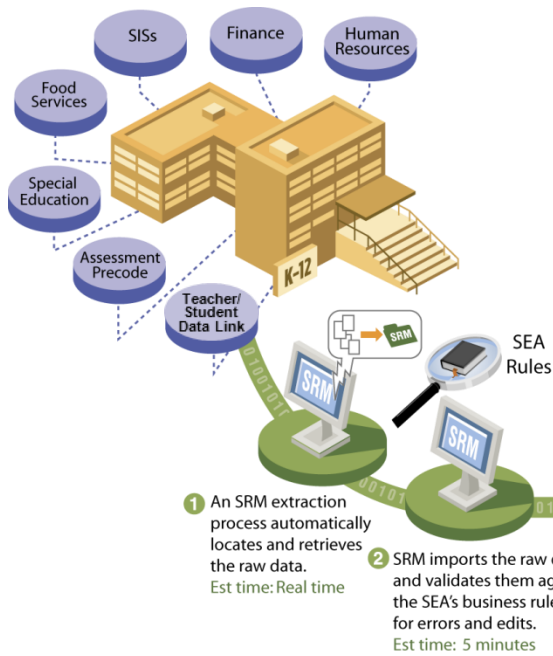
SISs

Finance

Human Resources

Food Services

Special Education

Assessment Precode

K-12

Teacher/ Student Data Link

SRM

SRM

SEA Rules

SRM

SRM

0101010

00101

1 An SRM extraction process automatically locates and retrieves the raw data.
Est time: Real time

2 SRM imports the raw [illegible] and validates them ag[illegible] the SEA's business rul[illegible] for errors and edits.
Est time: 5 minutes